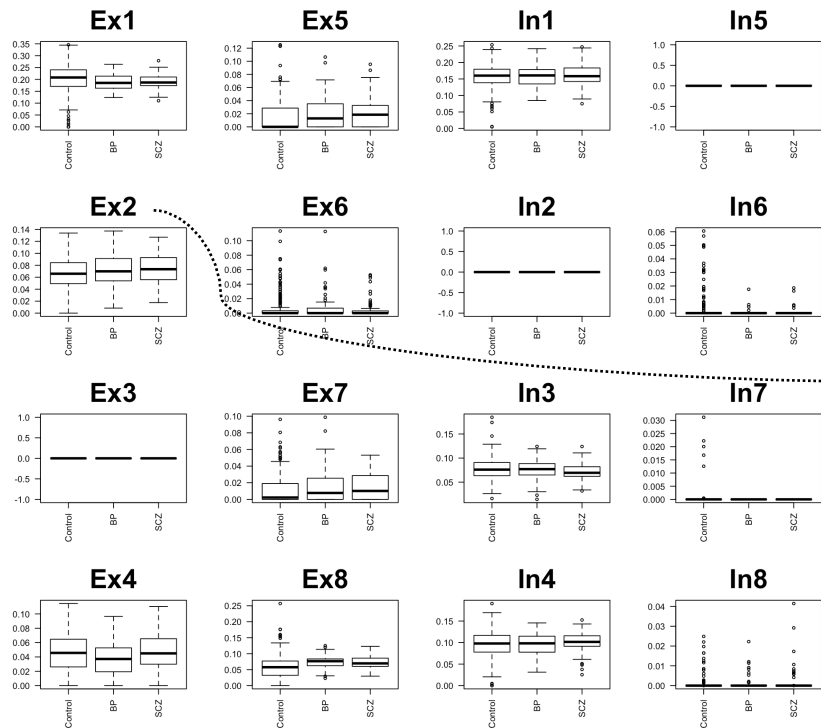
Ex1
0.35 0.30 0.25 0.20 0.15 0.10 0.05 0.00
Control BP SCZ

Ex5
0.12 0.10 0.08 0.06 0.04 0.02 0.00
Control BP SCZ

In1
0.25 0.20 0.15 0.10 0.05 0.00
Control BP SCZ

In5
1.0 0.5 0.0 -0.5 -1.0
Control BP SCZ

Ex2
0.14 0.12 0.10 0.08 0.06 0.04 0.02 0.00
Control BP SCZ

Ex6
0.10 0.08 0.06 0.04 0.02 0.00
Control BP SCZ

In2
1.0 0.5 0.0 -0.5 -1.0
Control BP SCZ

In6
0.06 0.05 0.04 0.03 0.02 0.01 0.00
Control BP SCZ

Ex3
1.0 0.5 0.0 -0.5 -1.0
Control BP SCZ

Ex7
0.10 0.08 0.06 0.04 0.02 0.00
Control BP SCZ

In3
0.15 0.10 0.05
Control BP SCZ

In7
0.030 0.025 0.020 0.015 0.010 0.005 0.000
Control BP SCZ

Ex4
0.10 0.08 0.06 0.04 0.02 0.00
Control BP SCZ

Ex8
0.25 0.20 0.15 0.10 0.05 0.00
Control BP SCZ

In4
0.15 0.10 0.05 0.00
Control BP SCZ

In8
0.04 0.03 0.02 0.01 0.00
Control BP SCZ